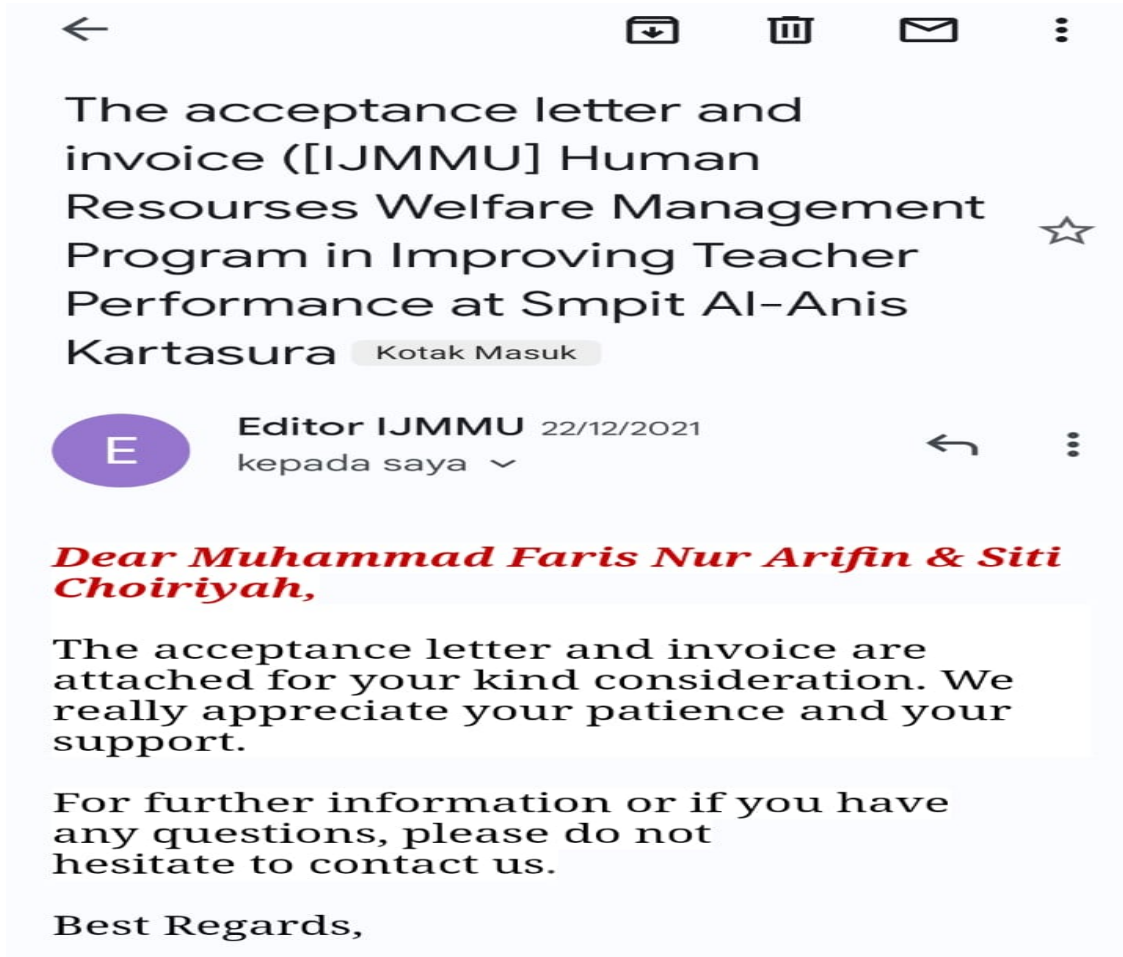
The acceptance letter and invoice ([IJMMU] Human Resourses Welfare Management Program in Improving Teacher Performance at Smpit Al-Anis Kartasura Kotak Masuk

E

Editor IJMMU 22/12/2021
kepada saya

Dear Muhammad Faris Nur Arifin & Siti Choiriyah,

The acceptance letter and invoice are attached for your kind consideration. We really appreciate your patience and your support.

For further information or if you have any questions, please do not hesitate to contact us.

Best Regards,